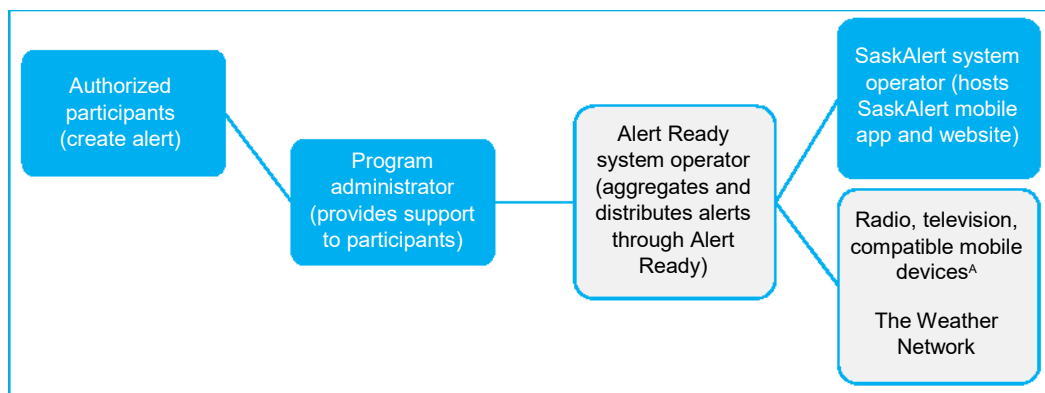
Authorized participants (create alert)

Program administrator (provides support to participants)

Alert Ready system operator (aggregates and distributes alerts through Alert Ready)

SaskAlert system operator (hosts SaskAlert mobile app and website)

Radio, television, compatible mobile devices$^{A}$

The Weather Network